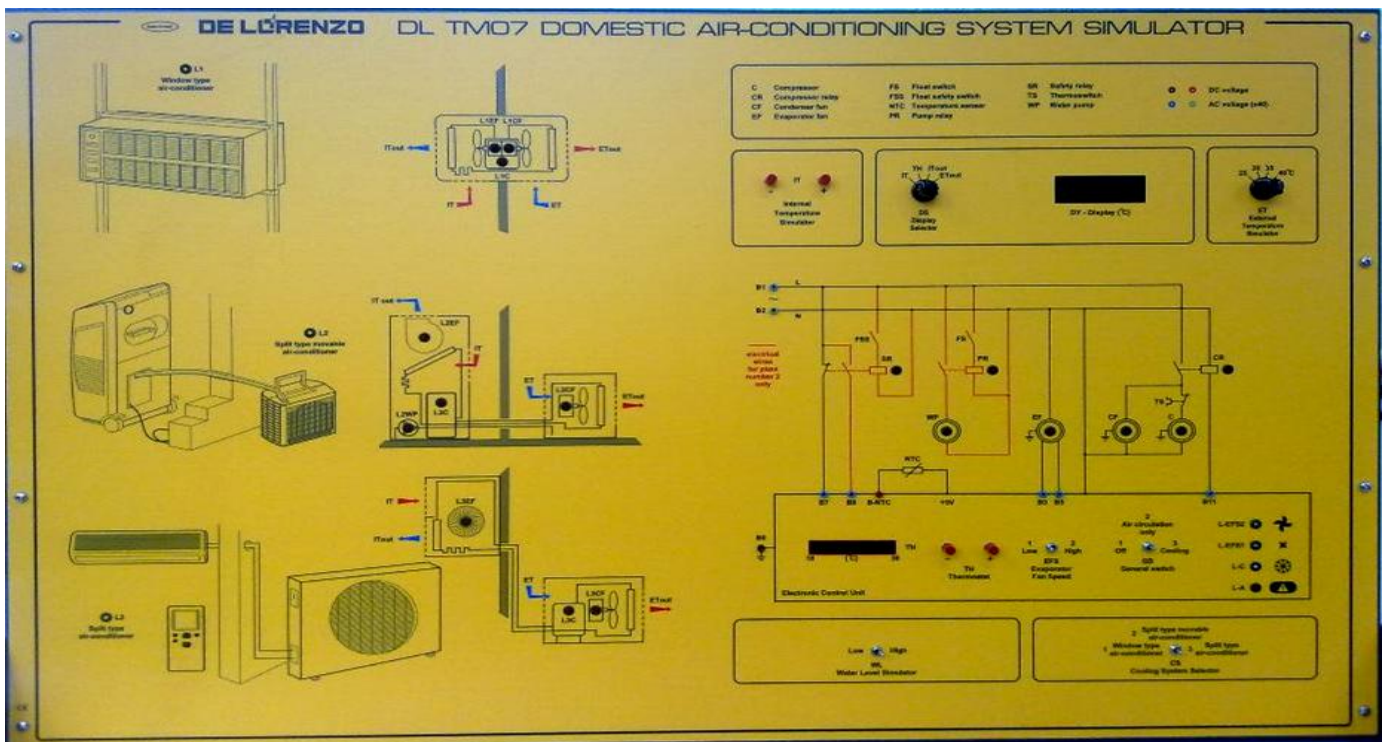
DE LORENZO DL TM07 DOMESTIC AIR-CONDITIONING SYSTEM SIMULATOR

L1
Window type air-conditioner

L1EF L1CF
L1C
ITout
ETout
IT
ET

C Compressor
CR Compressor relay
CF Condenser fan
EF Evaporator fan
FS Float switch
FSS Float safety switch
NTC Temperature sensor
PR Pump relay
SR Safety relay
TS Thermoswitch
WP Water pump
DC voltage
AC voltage (<40)

IT
Internal Temperature Simulator

IT TH ITout ETout
DS Display Selector

DY - Display (°C)

25 30 35 40°C
ET External Temperature Simulator

L2
Split type movable air-conditioner

IT out
L2EF
IT
ET
L2CF
ETout
L2WP
L2C

B1
L
B2
N
electrical wires for plant number 2 only
FSS
SR
FS
PR
CR
TS
WP
EF
CF
C
NTC
B7 B8 B-NTC +10V B3 B5 B11

L3
Split type air-conditioner

IT
L3EF
ITout
ET
L3CF
ETout
L3C

B6
TH
°C
Thermometer
TH
1 Low 2 High
EFS Evaporator Fan Speed
2 Air circulation only
1 Off 3 Cooling
GS General switch
L-EFS2
L-EFS1
L-C
L-A
Electronic Control Unit

Low High
WL Water Level Simulator

2 Split type movable air-conditioner
1 Window type air-conditioner 3 Split type air-conditioner
CS Cooling System Selector